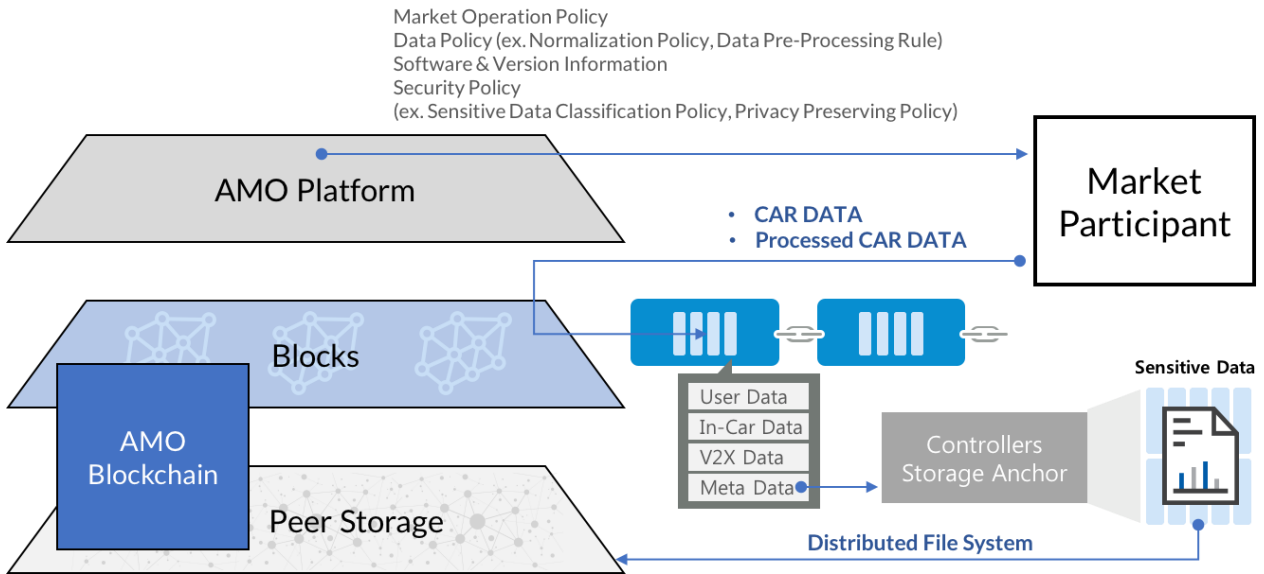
Market Operation Policy
Data Policy (ex. Normalization Policy, Data Pre-Processing Rule)
Software & Version Information
Security Policy
(ex. Sensitive Data Classification Policy, Privacy Preserving Policy)

AMO Platform

Market Participant

• CAR DATA
• Processed CAR DATA

Blocks

AMO Blockchain

User Data
In-Car Data
V2X Data
Meta Data

Sensitive Data

Controllers Storage Anchor

Peer Storage

Distributed File System